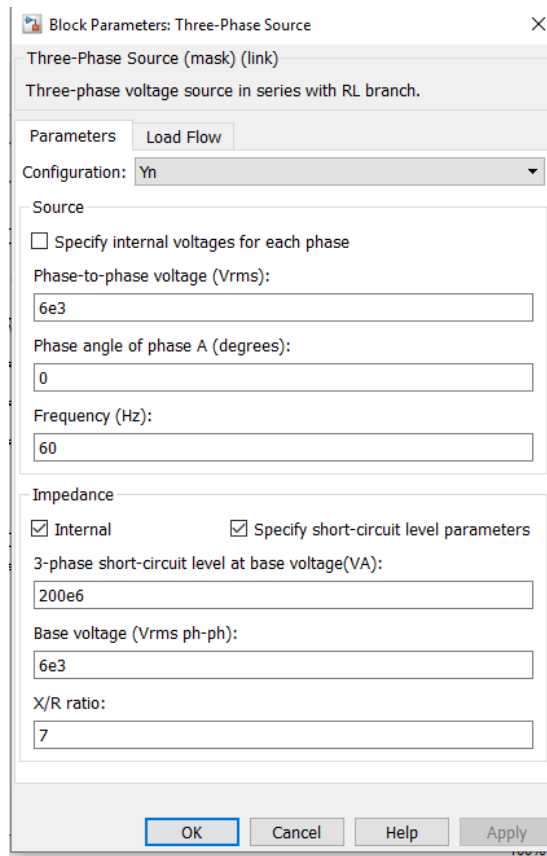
Block Parameters: Three-Phase Source

Three-Phase Source (mask) (link)

Three-phase voltage source in series with RL branch.

Parameters | Load Flow

Configuration: Yn

Source

☐ Specify internal voltages for each phase

Phase-to-phase voltage (Vrms):

6e3

Phase angle of phase A (degrees):

0

Frequency (Hz):

60

Impedance

☑ Internal ☑ Specify short-circuit level parameters

3-phase short-circuit level at base voltage(VA):

200e6

Base voltage (Vrms ph-ph):

6e3

X/R ratio:

7

OK Cancel Help Apply